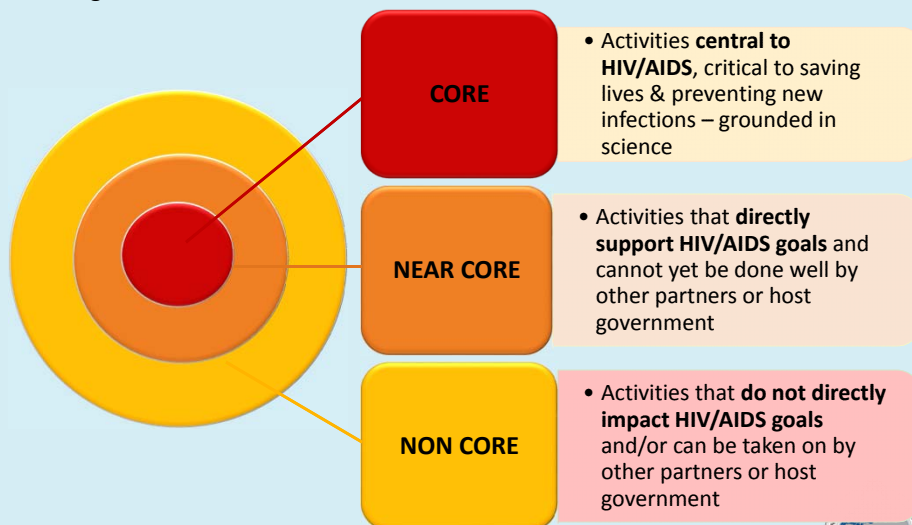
CORE

• Activities central to HIV/AIDS, critical to saving lives & preventing new infections – grounded in science

NEAR CORE

• Activities that directly support HIV/AIDS goals and cannot yet be done well by other partners or host government

NON CORE

• Activities that do not directly impact HIV/AIDS goals and/or can be taken on by other partners or host government